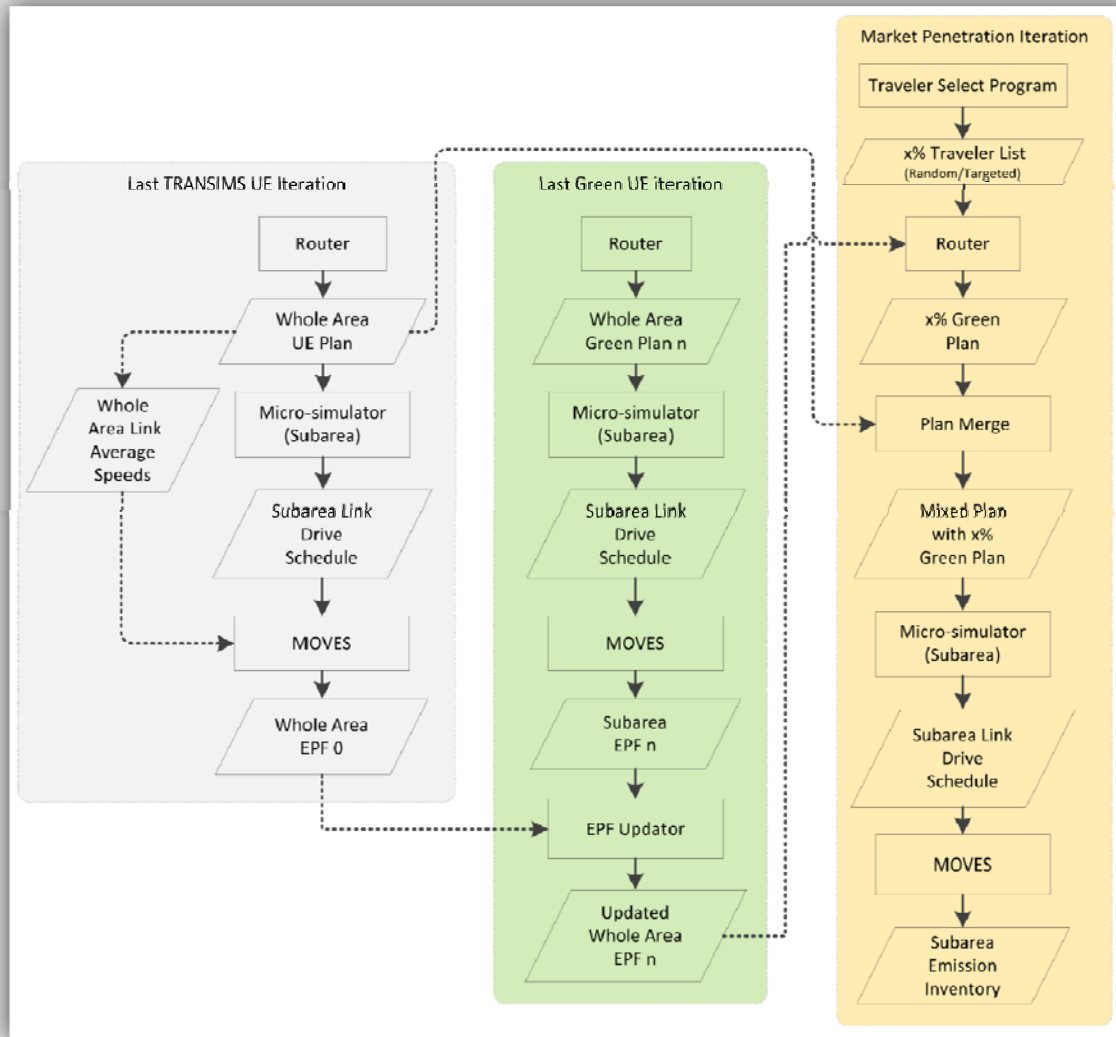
Last TRANSIMS UE Iteration

Router

Whole Area UE Plan

Whole Area Link Average Speeds

Micro-simulator (Subarea)

Subarea Link Drive Schedule

MOVES

Whole Area EPF 0

Last Green UE iteration

Router

Whole Area Green Plan n

Micro-simulator (Subarea)

Subarea Link Drive Schedule

MOVES

Subarea EPF n

EPF Updator

Updated Whole Area EPF n

Market Penetration Iteration

Traveler Select Program

x% Traveler List (Random/Targeted)

Router

x% Green Plan

Plan Merge

Mixed Plan with x% Green Plan

Micro-simulator (Subarea)

Subarea Link Drive Schedule

MOVES

Subarea Emission Inventory